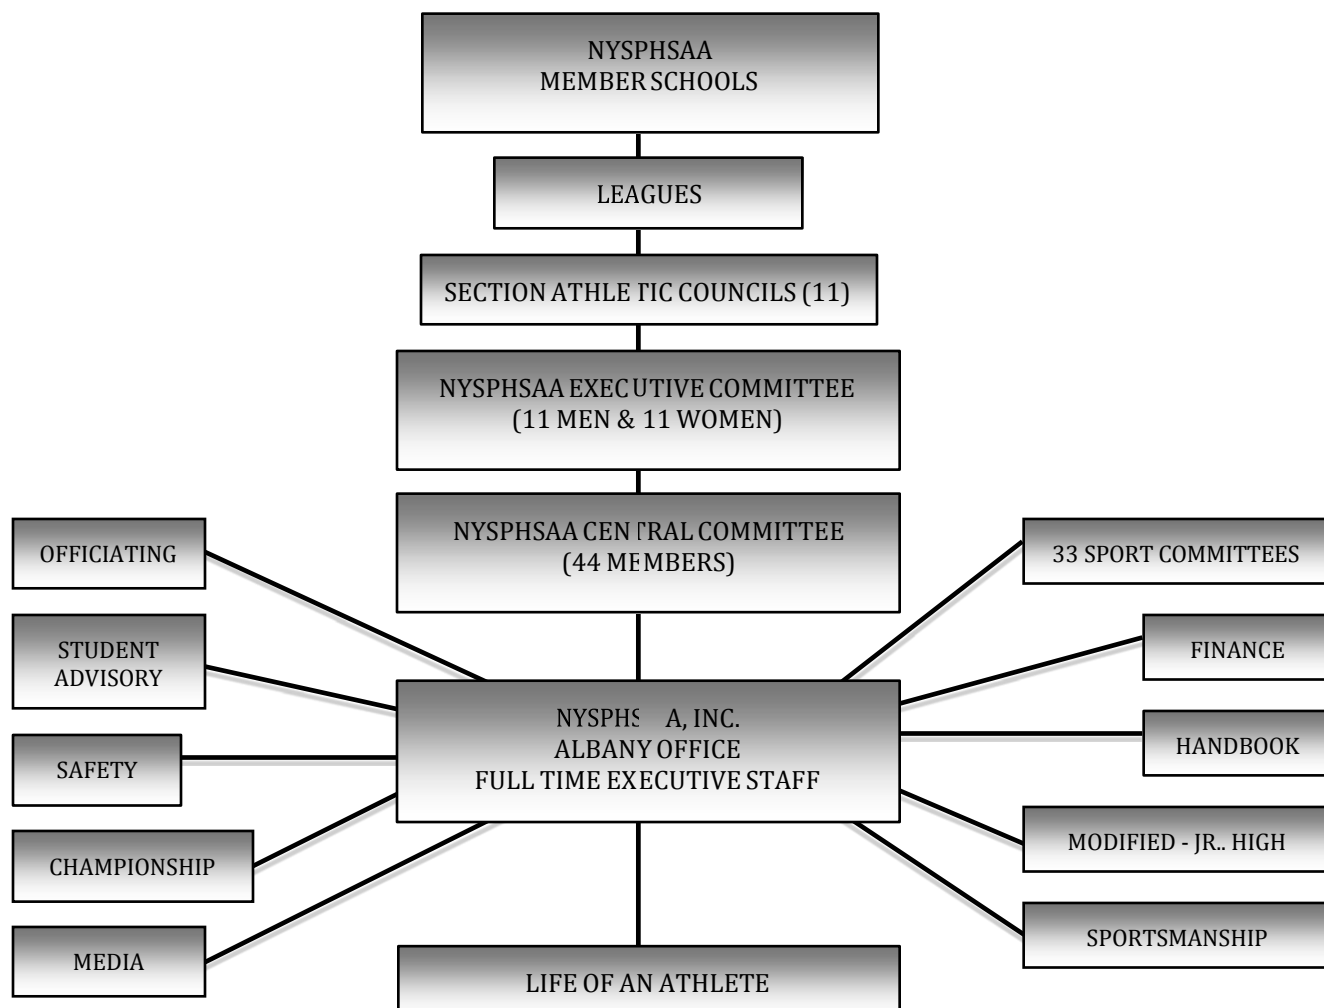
NYSPHSAA
MEMBER SCHOOLS

LEAGUES

SECTION ATHLETIC COUNCILS (11)

NYSPHSAA EXECUTIVE COMMITTEE
(11 MEN & 11 WOMEN)

NYSPHSAA CENTRAL COMMITTEE
(44 MEMBERS)

OFFICIATING

STUDENT ADVISORY

SAFETY

CHAMPIONSHIP

MEDIA

NYSPHSAA, INC.
ALBANY OFFICE
FULL TIME EXECUTIVE STAFF

33 SPORT COMMITTEES

FINANCE

HANDBOOK

MODIFIED - JR.. HIGH

SPORTSMANSHIP

LIFE OF AN ATHLETE